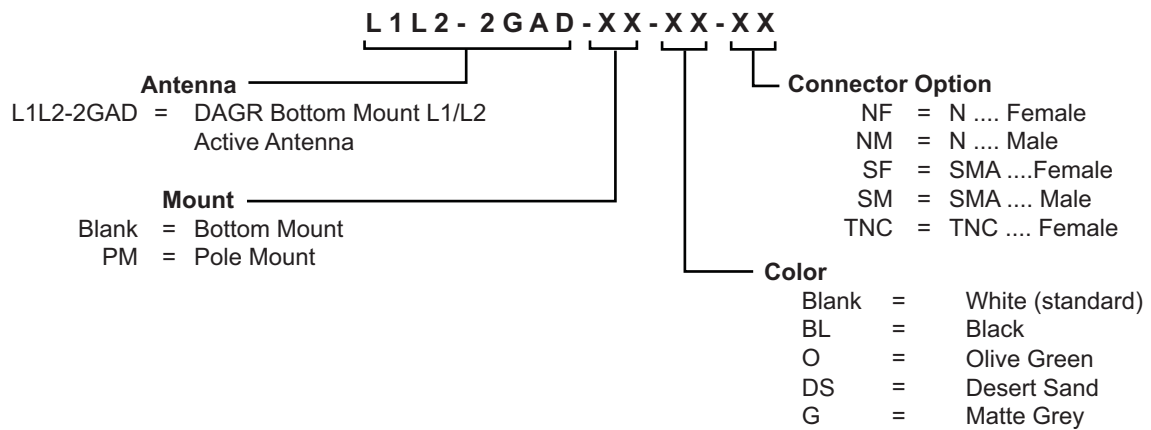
L1L2-2GAD-XX-XX-XX

Antenna
L1L2-2GAD = DAGR Bottom Mount L1/L2 Active Antenna

Mount
Blank = Bottom Mount
PM = Pole Mount

Connector Option
NF = N .... Female
NM = N .... Male
SF = SMA ....Female
SM = SMA .... Male
TNC = TNC .... Female

Color
Blank = White (standard)
BL = Black
O = Olive Green
DS = Desert Sand
G = Matte Grey